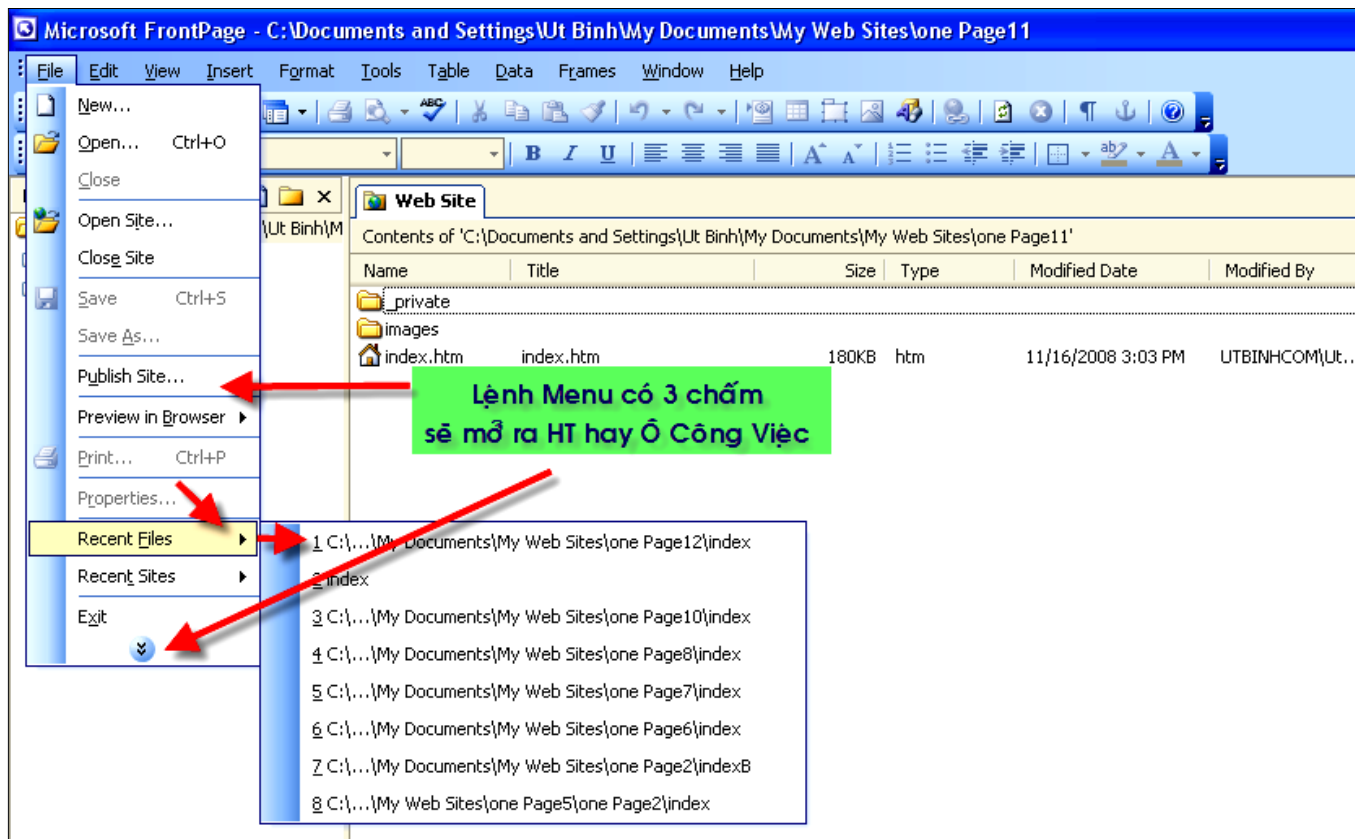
Microsoft FrontPage - C:\Documents and Settings\Ut Binh\My Documents\My Web Sites\one Page11

File Edit View Insert Format Tools Table Data Frames Window Help

New...
Open... Ctrl+O
Close
Open Site...
Close Site
Save Ctrl+S
Save As...
Publish Site...
Preview in Browser
Print... Ctrl+P
Properties...
Recent Files
Recent Sites
Exit

\Ut Binh\M

Web Site

Contents of 'C:\Documents and Settings\Ut Binh\My Documents\My Web Sites\one Page11'

| Name | Title | Size | Type | Modified Date | Modified By |
|---|---|---|---|---|---|
| _private | | | | | |
| images | | | | | |
| index.htm | index.htm | 180KB | htm | 11/16/2008 3:03 PM | UTBINHCOM\Ut... |

Lệnh Menu có 3 chấm sẽ mở ra HT hay Ô Công Việc

1 C:\...\My Documents\My Web Sites\one Page12\index
2 index
3 C:\...\My Documents\My Web Sites\one Page10\index
4 C:\...\My Documents\My Web Sites\one Page8\index
5 C:\...\My Documents\My Web Sites\one Page7\index
6 C:\...\My Documents\My Web Sites\one Page6\index
7 C:\...\My Documents\My Web Sites\one Page2\indexB
8 C:\...\My Web Sites\one Page5\one Page2\index